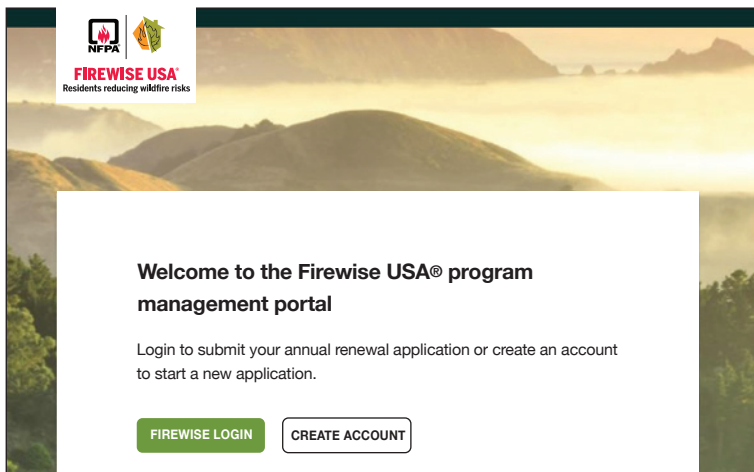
NFPA

FIREWISE USA®
Residents reducing wildfire risks

Welcome to the Firewise USA® program management portal

Login to submit your annual renewal application or create an account to start a new application.

FIREWISE LOGIN

CREATE ACCOUNT